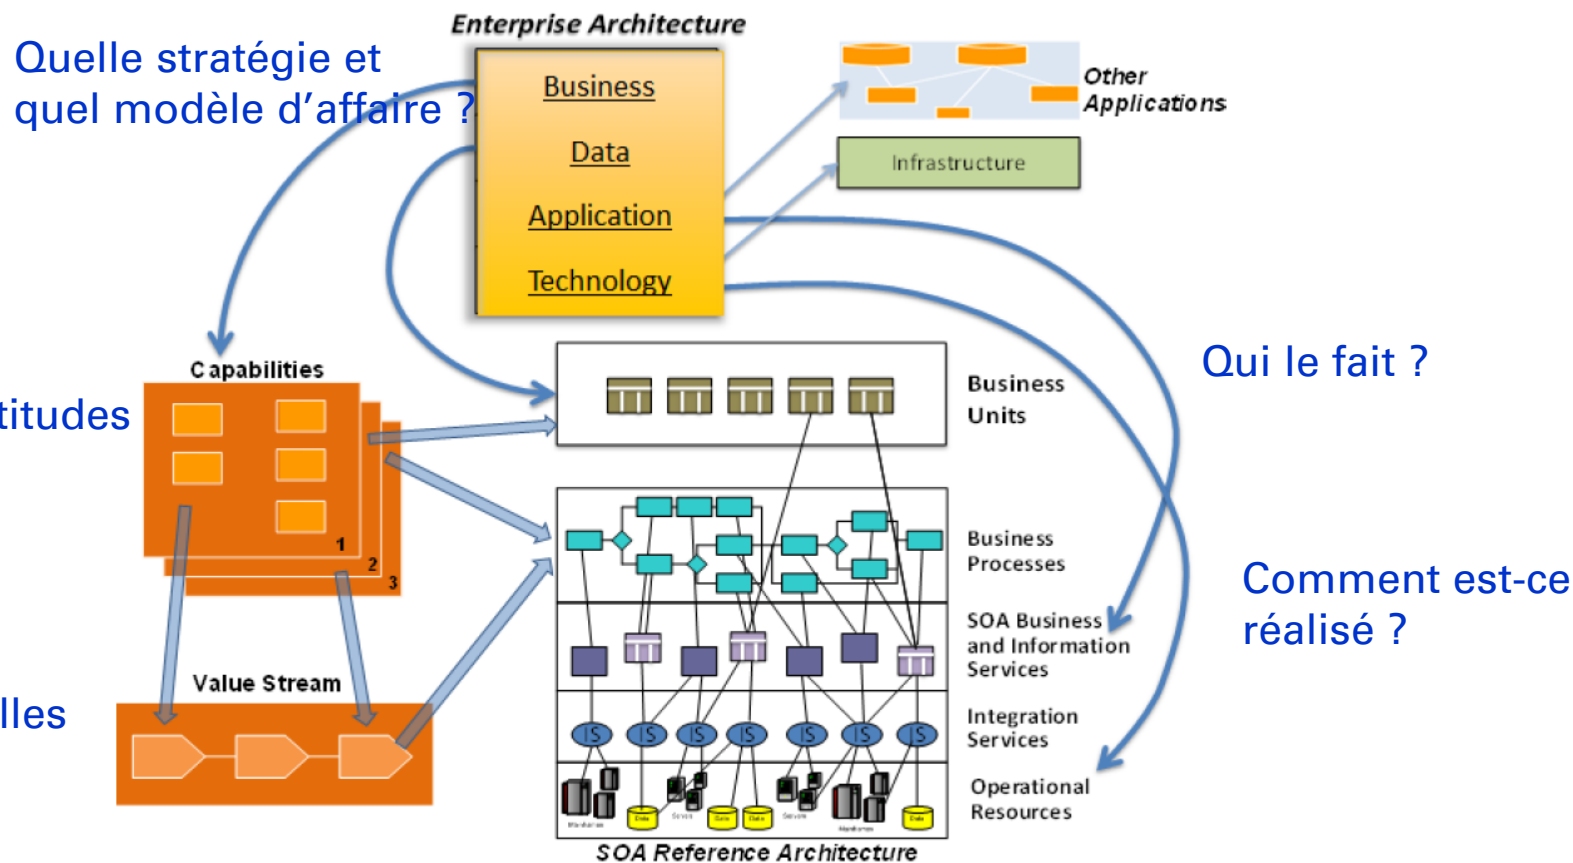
Enterprise Architecture

Quelle stratégie et quel modèle d'affaire ?

Business

Data

Application

Technology

Other Applications

Infrastructure

Capabilities

titudes

1

2

3

Business Units

Qui le fait ?

Business Processes

SOA Business and Information Services

Comment est-ce réalisé ?

lles

Value Stream

IS

IS

IS

IS

IS

IS

IS

Integration Services

Operational Resources

SOA Reference Architecture